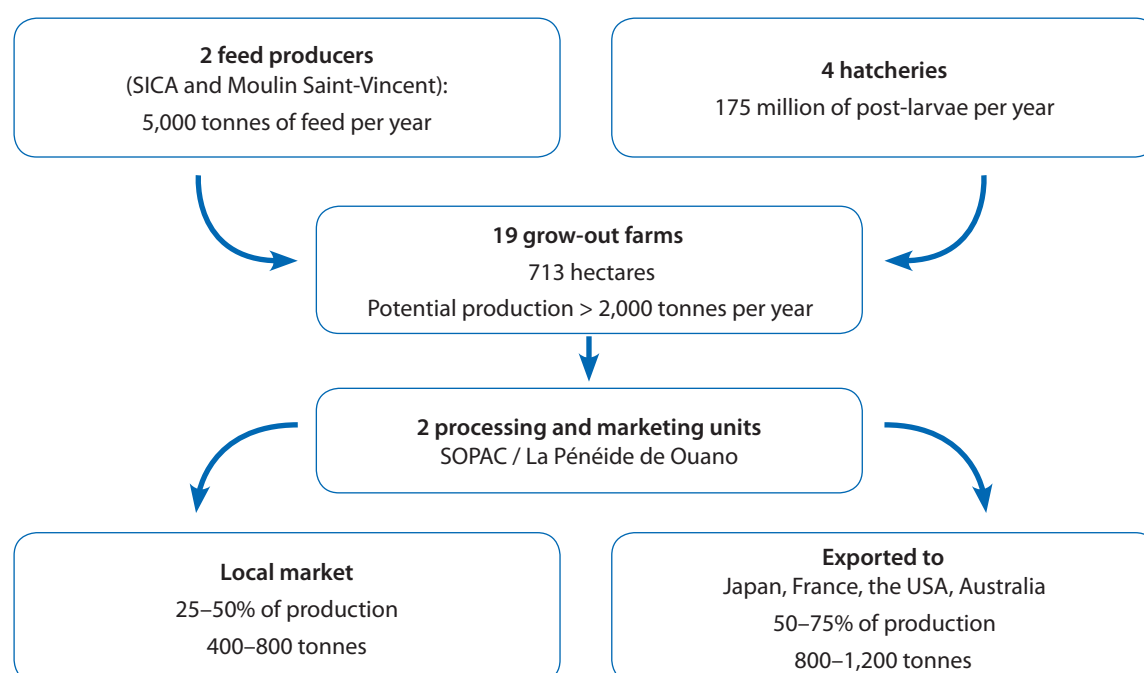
2 feed producers
(SICA and Moulin Saint-Vincent):
5,000 tonnes of feed per year

4 hatcheries
175 million of post-larvae per year

19 grow-out farms
713 hectares
Potential production > 2,000 tonnes per year

2 processing and marketing units
SOPAC / La Pénéide de Ouano

Local market
25–50% of production
400–800 tonnes

Exported to
Japan, France, the USA, Australia
50–75% of production
800–1,200 tonnes